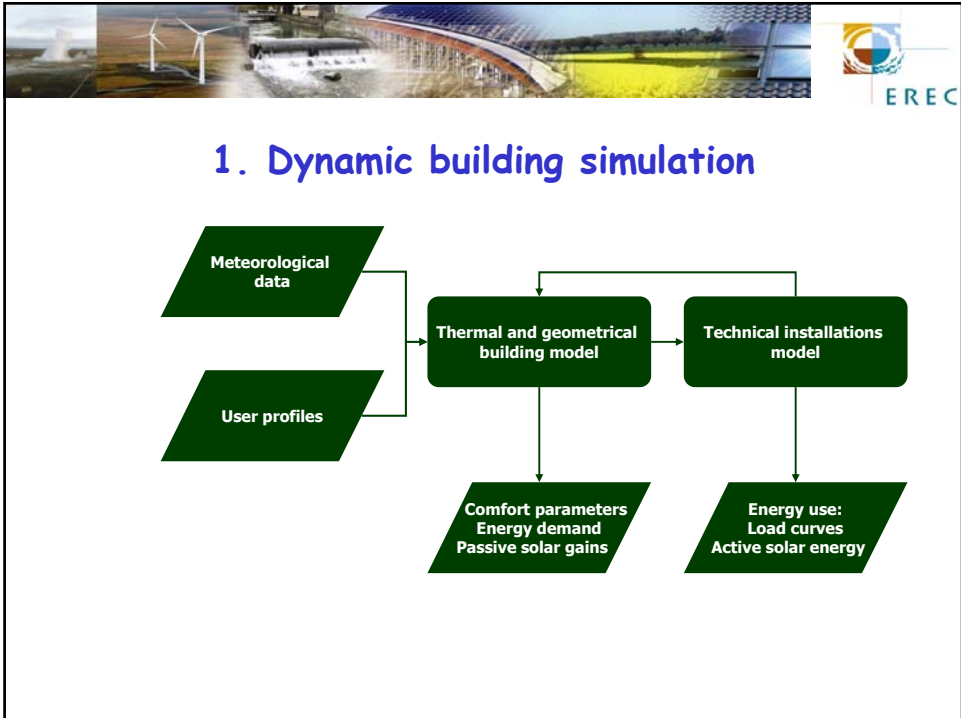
EREC

1. Dynamic building simulation

Meteorological data

User profiles

Thermal and geometrical building model

Technical installations model

Comfort parameters
Energy demand
Passive solar gains

Energy use:
Load curves
Active solar energy